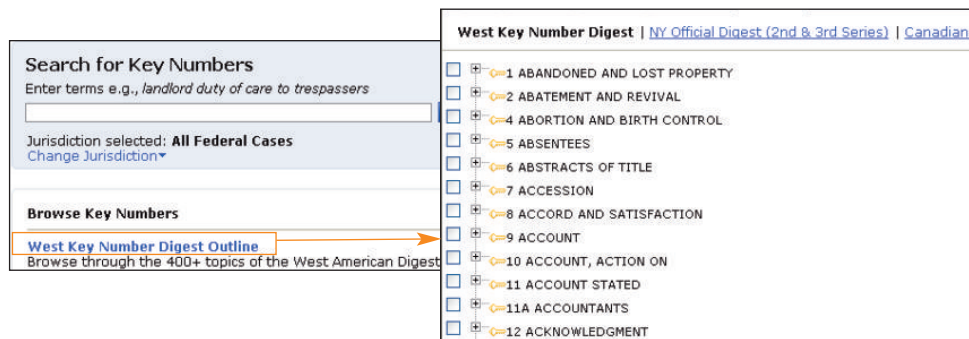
Search for Key Numbers

Enter terms e.g., *landlord duty of care to trespassers*

Jurisdiction selected: **All Federal Cases**
Change Jurisdiction

**Browse Key Numbers**

West Key Number Digest Outline
Browse through the 400+ topics of the West American Digest

**West Key Number Digest** | NY Official Digest (2nd & 3rd Series) | Canadian

1 ABANDONED AND LOST PROPERTY
2 ABATEMENT AND REVIVAL
4 ABORTION AND BIRTH CONTROL
5 ABSENTEES
6 ABSTRACTS OF TITLE
7 ACCESSION
8 ACCORD AND SATISFACTION
9 ACCOUNT
10 ACCOUNT, ACTION ON
11 ACCOUNT STATED
11A ACCOUNTANTS
12 ACKNOWLEDGMENT